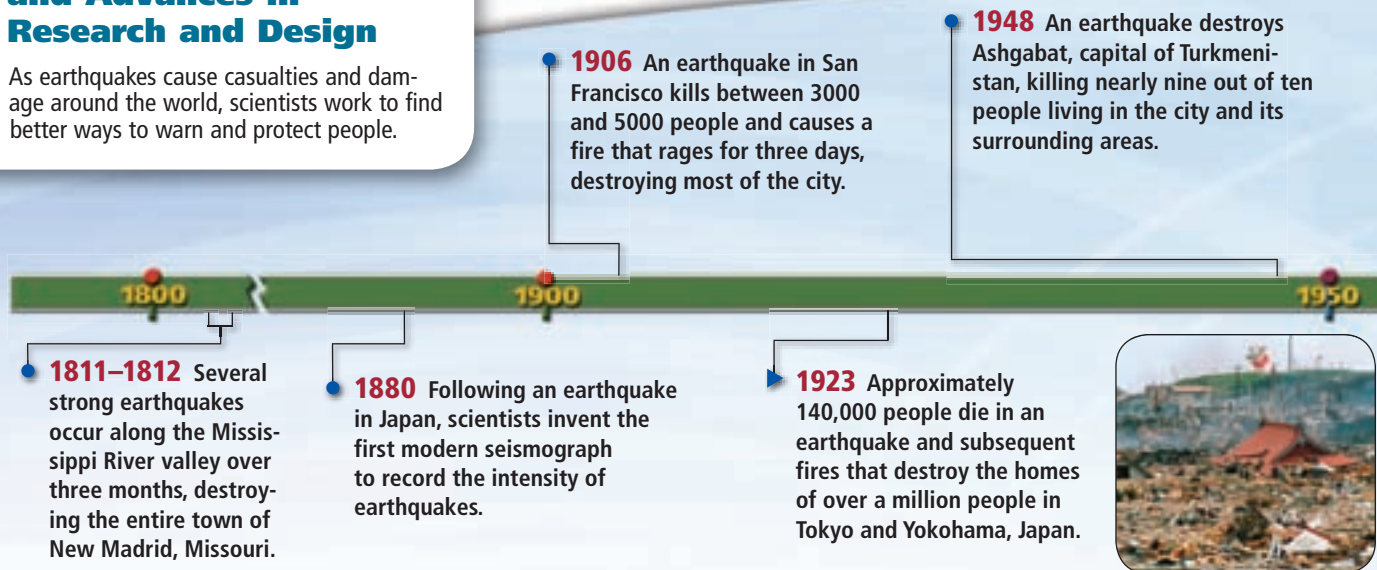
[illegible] Research and Design

As earthquakes cause casualties and damage around the world, scientists work to find better ways to warn and protect people.

1906 An earthquake in San Francisco kills between 3000 and 5000 people and causes a fire that rages for three days, destroying most of the city.

1948 An earthquake destroys Ashgabat, capital of Turkmenistan, killing nearly nine out of ten people living in the city and its surrounding areas.

1800

1900

1950

1811–1812 Several strong earthquakes occur along the Mississippi River valley over three months, destroying the entire town of New Madrid, Missouri.

1880 Following an earthquake in Japan, scientists invent the first modern seismograph to record the intensity of earthquakes.

1923 Approximately 140,000 people die in an earthquake and subsequent fires that destroy the homes of over a million people in Tokyo and Yokohama, Japan.